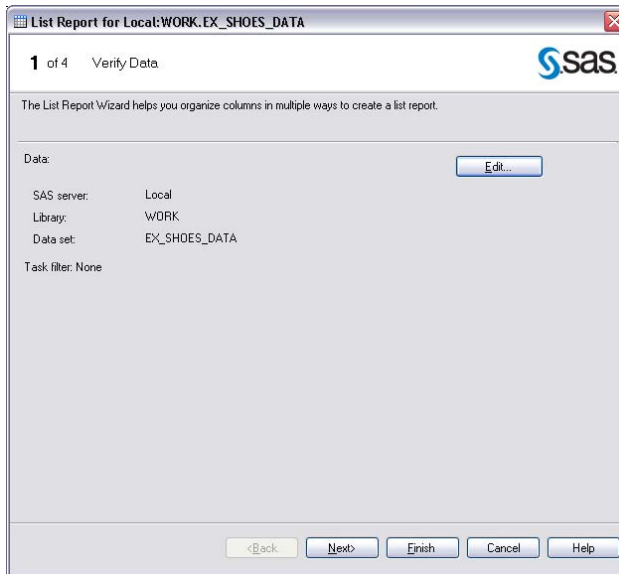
List Report for Local:WORK.EX_SHOES_DATA

1 of 4 Verify Data

sas

The List Report Wizard helps you organize columns in multiple ways to create a list report.

Data:

Edit...

SAS server: Local
Library: WORK
Data set: EX_SHOES_DATA

Task filter: None

<Back Next> Finish Cancel Help